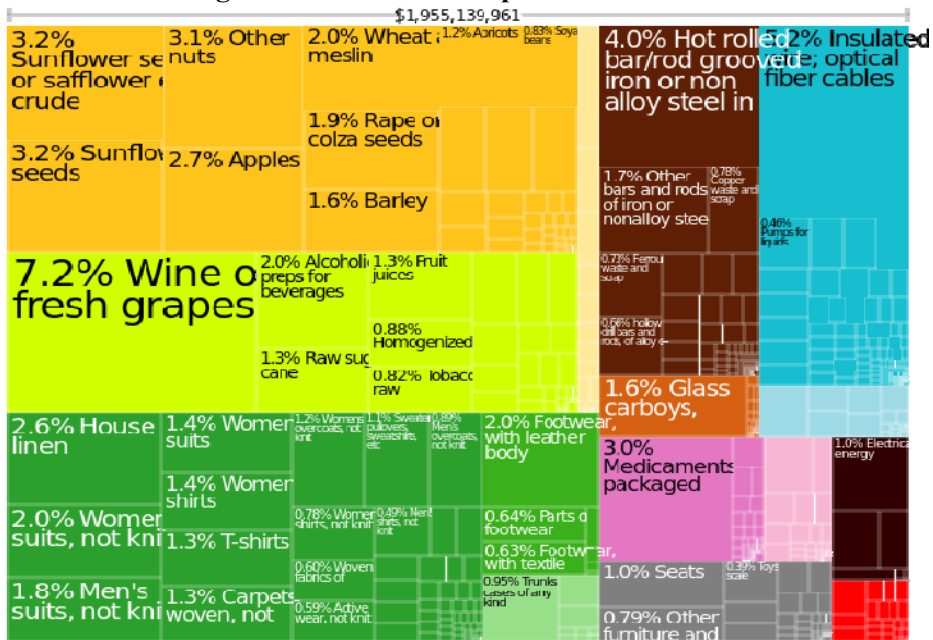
$1,955,139,961

3.2% Sunflower se or safflower crude

3.2% Sunflow seeds

3.1% Other nuts

2.7% Apples

2.0% Wheat meslin

1.2% Apricots

0.83% Soya beans

1.9% Rape or colza seeds

1.6% Barley

7.2% Wine o fresh grapes

2.0% Alcoholi preps for beverages

1.3% Fruit juices

0.88% Homogenized

1.3% Raw sug cane

0.82% Tobacc raw

4.0% Hot rolled bar/rod groove iron or non alloy steel in

1.7% Other bars and rods of iron or nonalloy stee

0.78% Copper waste and scrap

0.73% Ferrou waste and scrap

0.56% hollow drill bars and rods, of alloy e

5.2% Insulated wire; optical fiber cables

0.46% Pumps for liquids

1.6% Glass carboys,

2.6% House linen

2.0% Women suits, not kni

1.8% Men's suits, not kni

1.4% Women suits

1.4% Women shirts

1.3% T-shirts

1.3% Carpets woven, not

1.2% Womens overcoats, not knit

1.1% Sweater pullovers, sweatshirts, etc

0.89% Men's overcoats, not knit

0.78% Women shirts, not knit

0.49% Men' shirts, not knit

0.60% Woven fabrics of

0.59% Active wear, not knit

2.0% Footwear, with leather body

0.64% Parts of footwear

0.63% Footwear, with textile

0.95% Trunks cases of any kind

3.0% Medicaments packaged

1.0% Seats

0.39% Toys scale

0.79% Other furniture and

1.0% Electrica energy